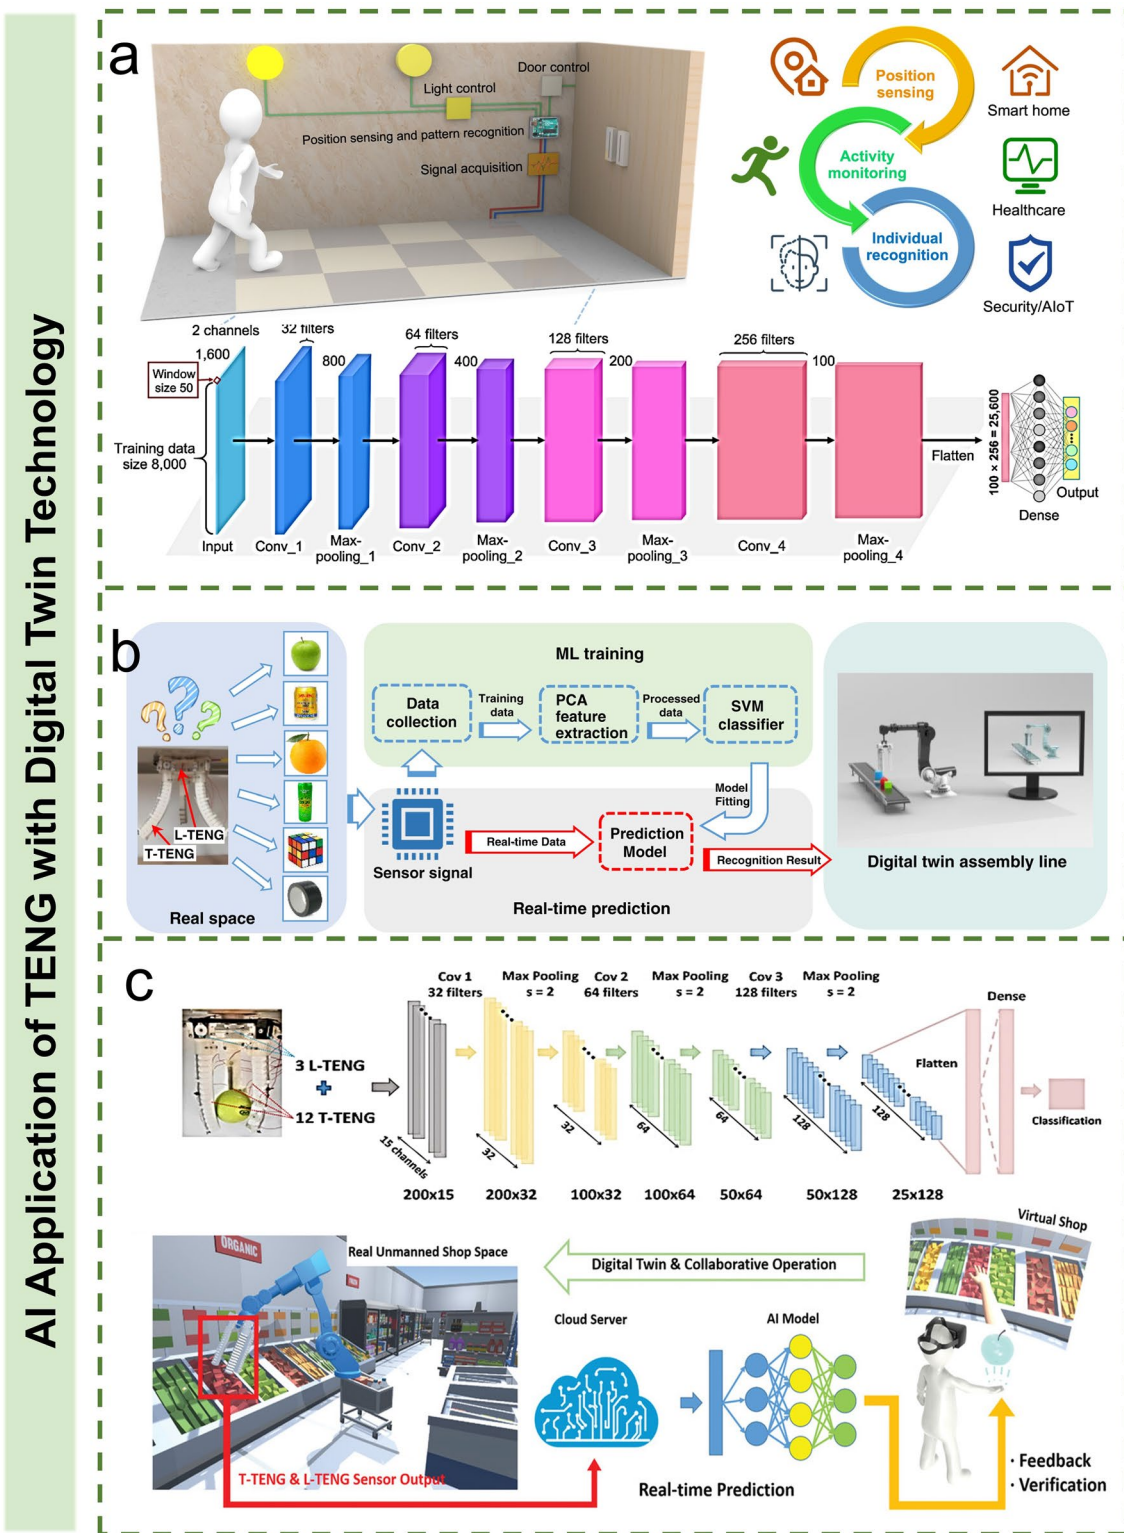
AI Application of TENG with Digital Twin Technology

a

Light control
Door control
Position sensing and pattern recognition
Signal acquisition

Position sensing
Activity monitoring
Individual recognition
Smart home
Healthcare
Security/AIoT

2 channels
32 filters
64 filters
128 filters
256 filters
1,600
800
400
200
100
Window size 50
Training data size 8,000
Input
Conv_1
Max-pooling_1
Conv_2
Max-pooling_2
Conv_3
Max-pooling_3
Conv_4
Max-pooling_4
Flatten
100 × 256 = 25,600
Dense
Output

b

ML training
Data collection
Training data
PCA feature extraction
Processed data
SVM classifier
Model Fitting
L-TENG
T-TENG
Sensor signal
Real-time Data
Prediction Model
Recognition Result
Real space
Real-time prediction
Digital twin assembly line

c

Cov 1 32 filters
Max Pooling s = 2
Cov 2 64 filters
Max Pooling s = 2
Cov 3 128 filters
Max Pooling s = 2
Dense
3 L-TENG
12 T-TENG
15 channels
32
32
64
64
128
128
Flatten
Classification
200x15
200x32
100x32
100x64
50x64
50x128
25x128

Real Unmanned Shop Space
Digital Twin & Collaborative Operation
Virtual Shop
ORGANIC
Cloud Server
AI Model
T-TENG & L-TENG Sensor Output
Real-time Prediction
· Feedback
· Verification